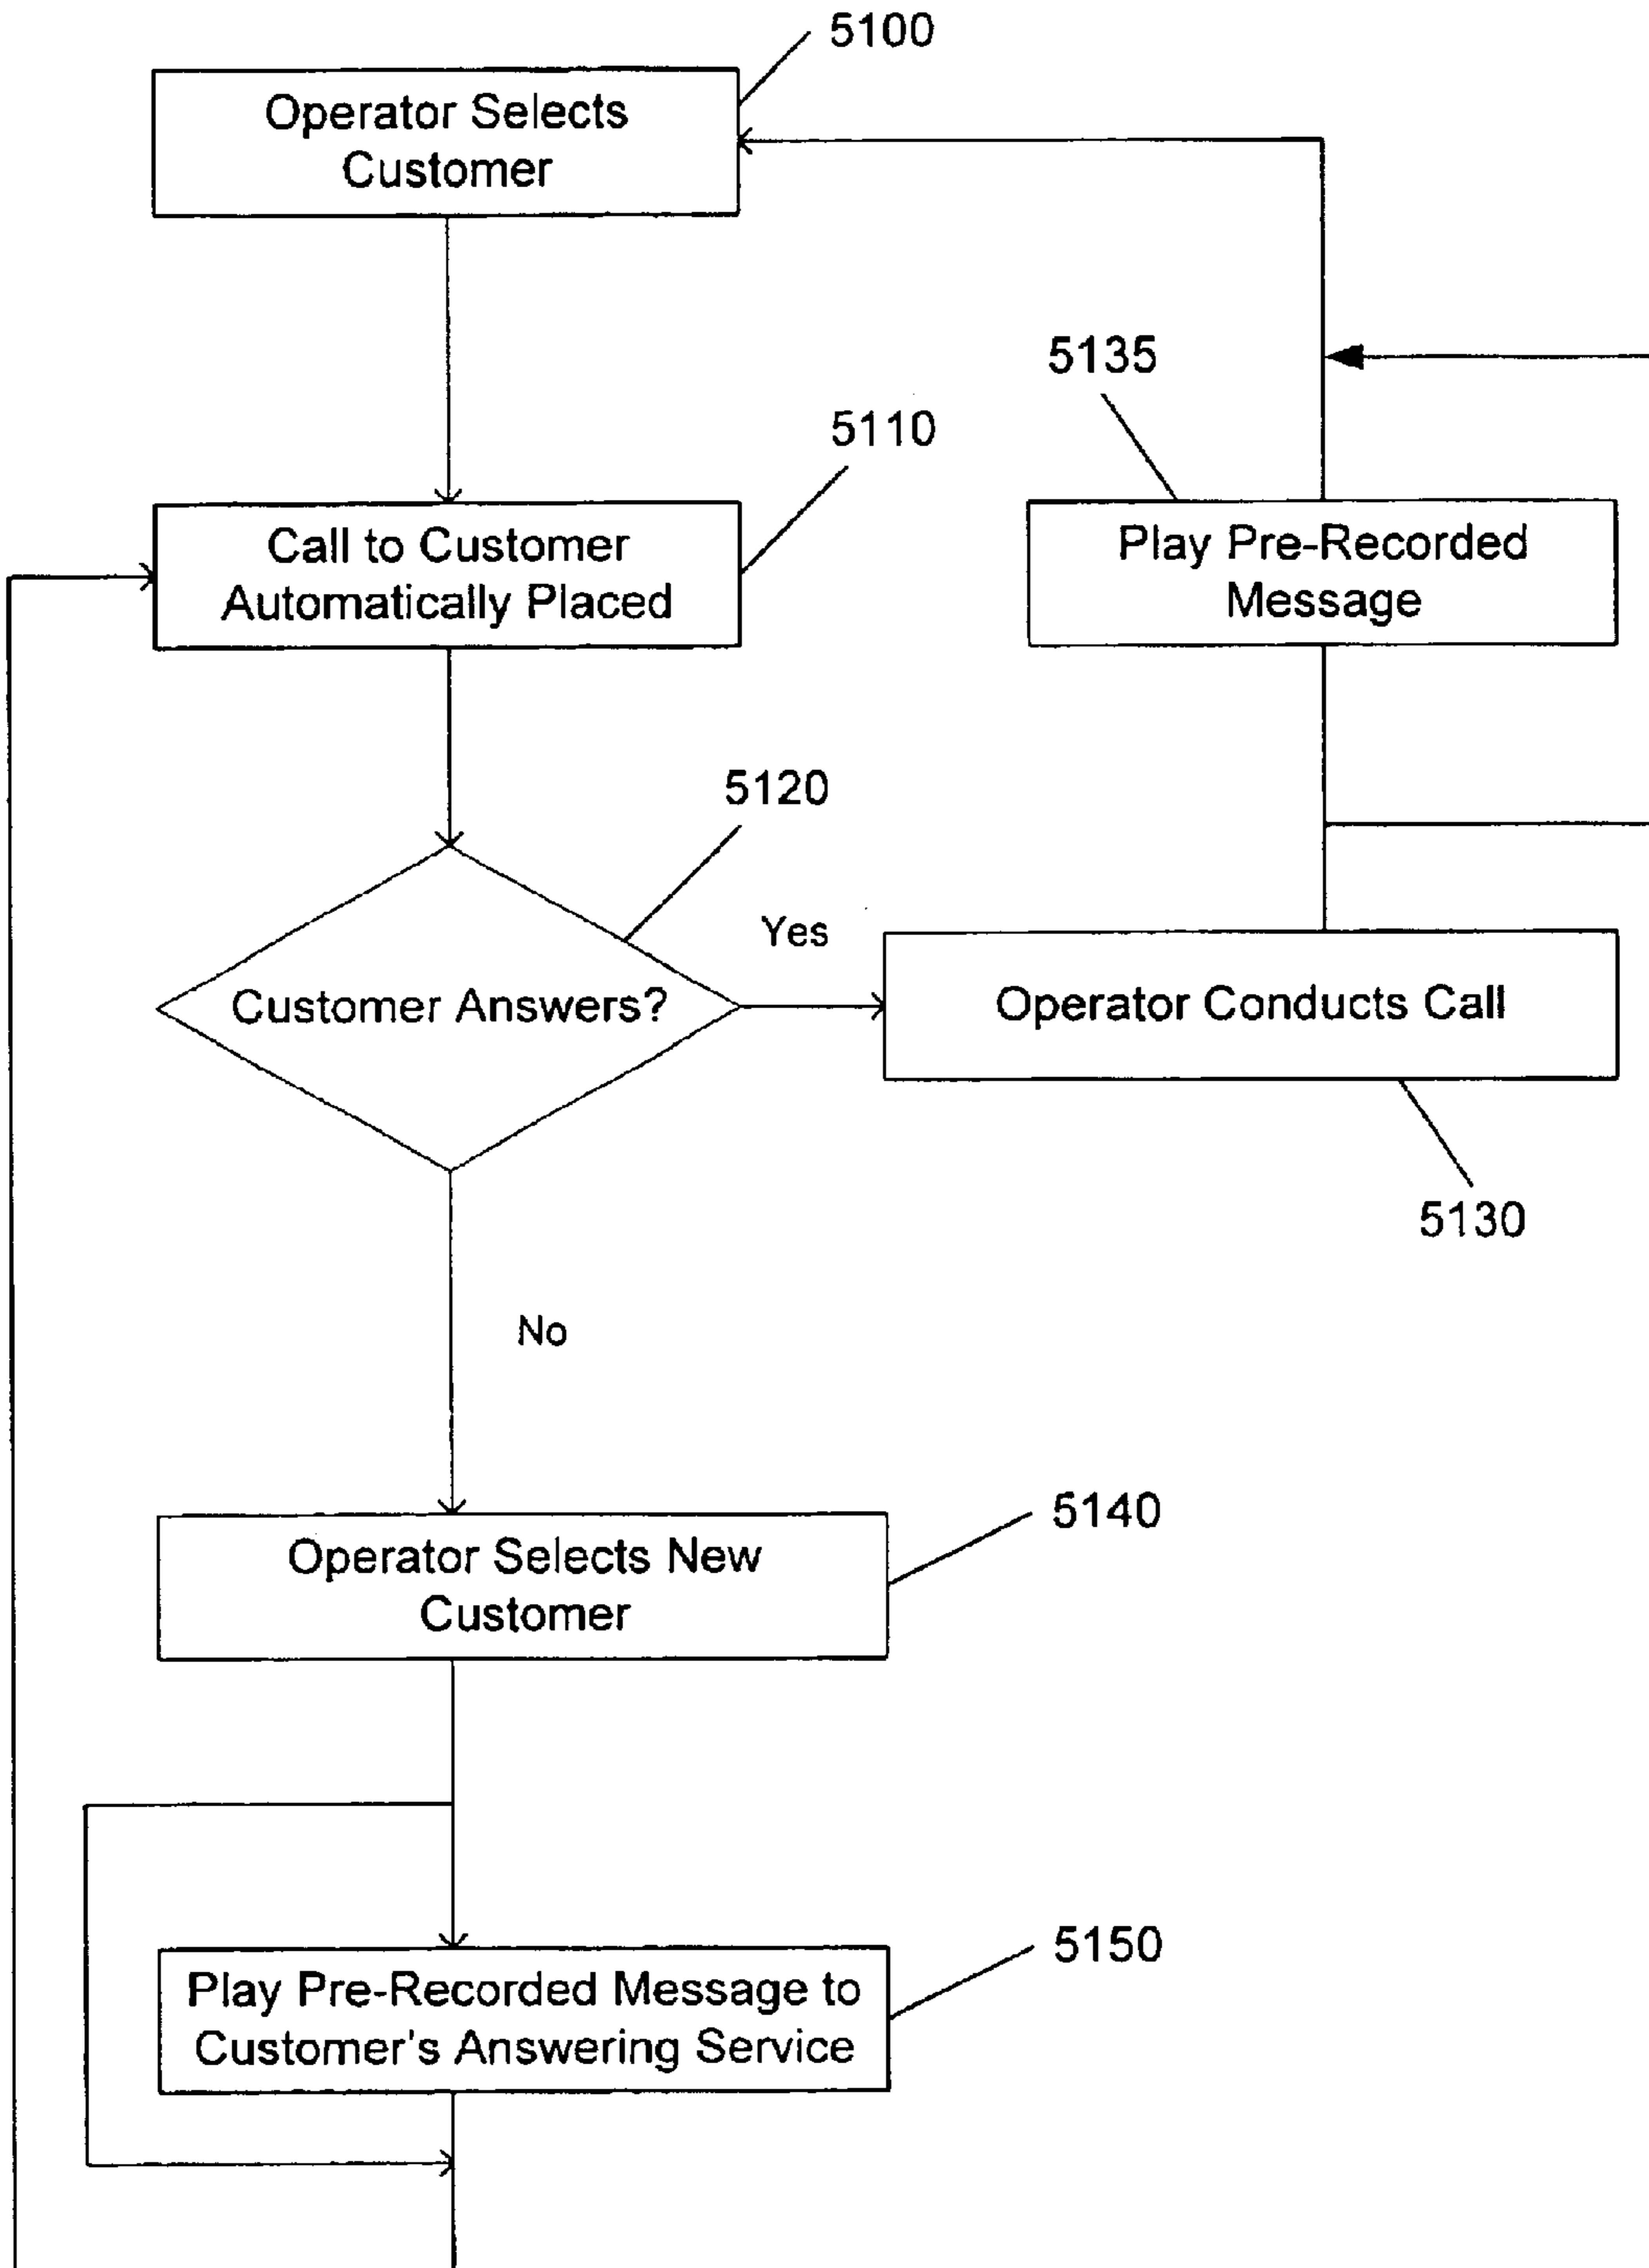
5100

Operator Selects Customer

5135

5110

Call to Customer Automatically Placed

Play Pre-Recorded Message

5120

Yes

Customer Answers?

Operator Conducts Call

5130

No

Operator Selects New Customer

5140

Play Pre-Recorded Message to Customer's Answering Service

5150